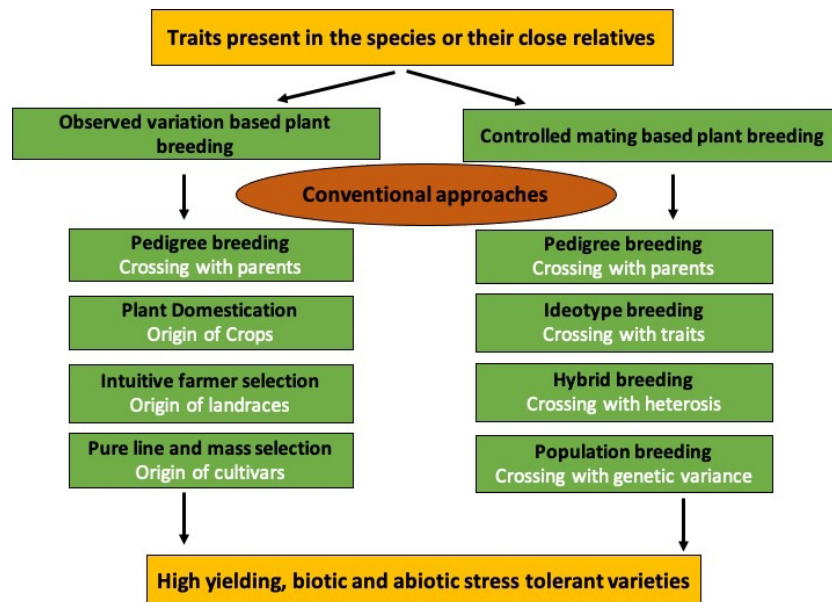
Traits present in the species or their close relatives

Observed variation based plant breeding

Controlled mating based plant breeding

Conventional approaches

Pedigree breeding
Crossing with parents

Plant Domestication
Origin of Crops

Intuitive farmer selection
Origin of landraces

Pure line and mass selection
Origin of cultivars

Pedigree breeding
Crossing with parents

Ideotype breeding
Crossing with traits

Hybrid breeding
Crossing with heterosis

Population breeding
Crossing with genetic variance

High yielding, biotic and abiotic stress tolerant varieties